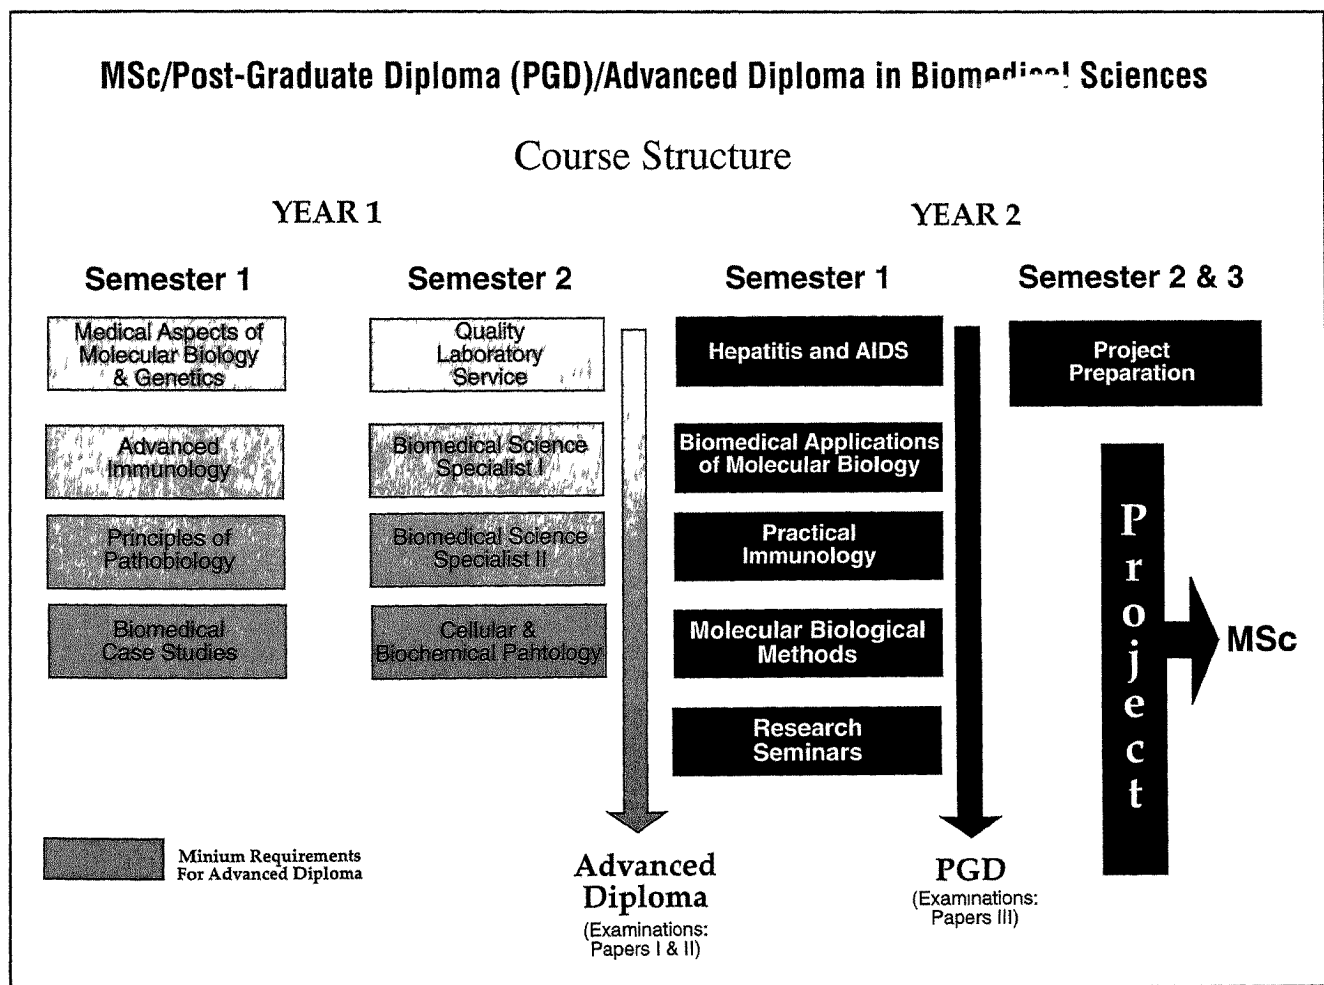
MSc/Post-Graduate Diploma (PGD)/Advanced Diploma in Biome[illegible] Sciences

Course Structure

YEAR 1

YEAR 2

Semester 1

Medical Aspects of Molecular Biology & Genetics

Advanced Immunology

Principles of Pathobiology

Biomedical Case Studies

Semester 2

Quality Laboratory Service

Biomedical Science Specialist I

Biomedical Science Specialist II

Cellular & Biochemical Pahtology

Semester 1

Hepatitis and AIDS

Biomedical Applications of Molecular Biology

Practical Immunology

Molecular Biological Methods

Research Seminars

Semester 2 & 3

Project Preparation

Project

MSc

Minium Requirements For Advanced Diploma

Advanced Diploma
(Examinations: Papers I & II)

PGD
(Examinations: Papers III)